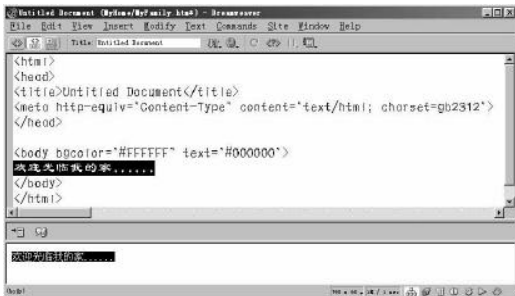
Untitled Document (MyHome/MyFamily.htm*) - Dreamweaver
File Edit View Insert Modify Text Commands Site Window Help
Title: Untitled Document
<html>
<head>
<title>Untitled Document</title>
<meta http-equiv="Content-Type" content="text/html; charset=gb2312">
</head>

<body bgcolor="#FFFFFF" text="#000000">
欢迎光临我的家......
</body>
</html>

欢迎光临我的家......
<body>
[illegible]